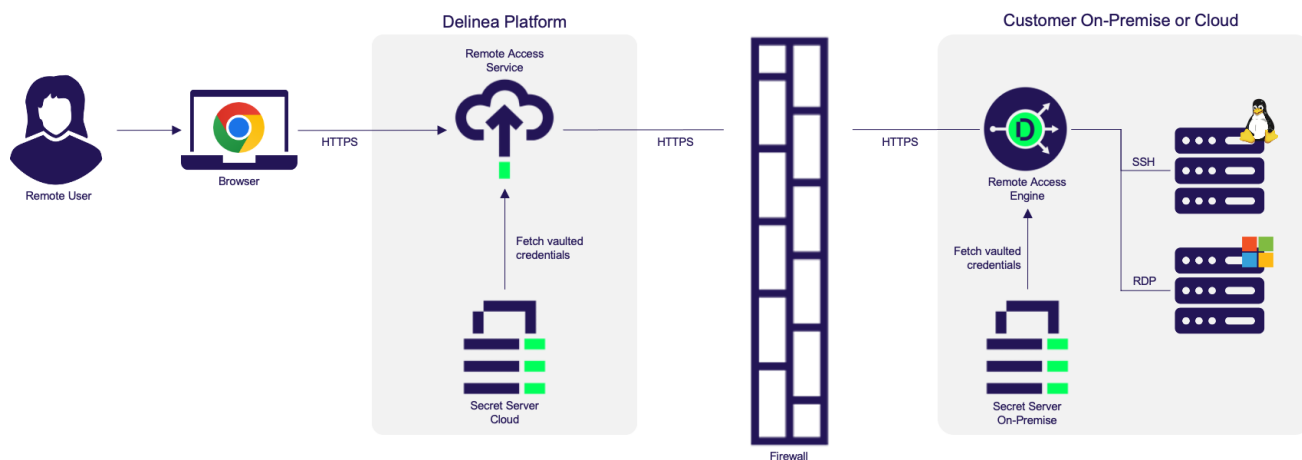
Delinea Platform

Customer On-Premise or Cloud

Remote User

Browser

HTTPS

Remote Access Service

HTTPS

HTTPS

Remote Access Engine

SSH

RDP

Fetch vaulted credentials

Fetch vaulted credentials

Secret Server Cloud

Firewall

Secret Server On-Premise